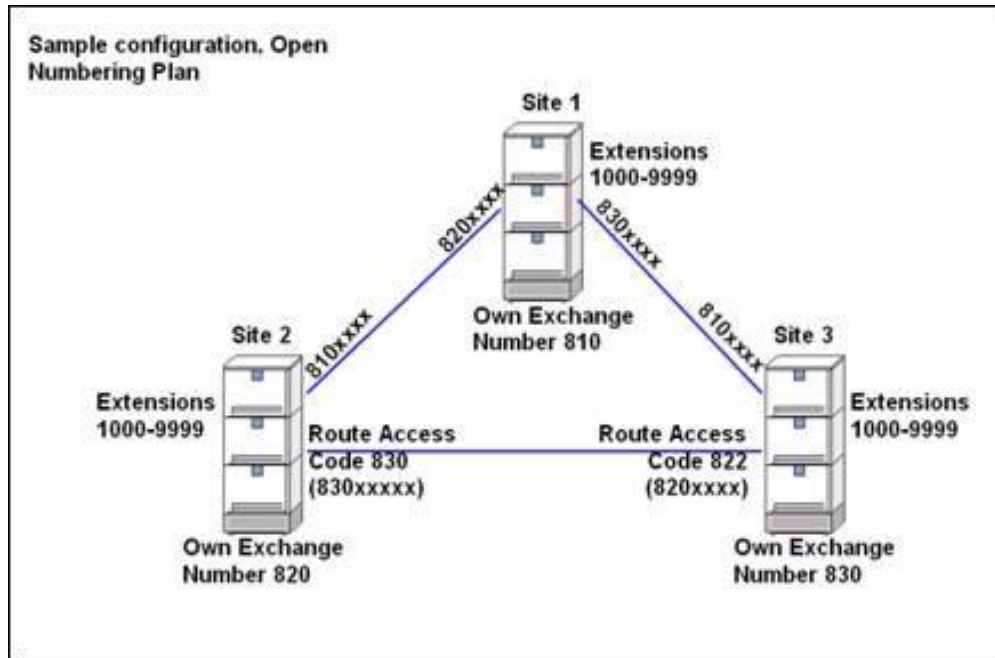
Sample configuration, Open Numbering Plan

Site 1

Extensions 1000-9999

820xxxx

830xxxx

Own Exchange Number 810

Site 2

810xxxx

810xxxx

Site 3

Extensions 1000-9999

Route Access Code 830 (830xxxxx)

Route Access Code 822 (820xxxx)

Extensions 1000-9999

Own Exchange Number 820

Own Exchange Number 830